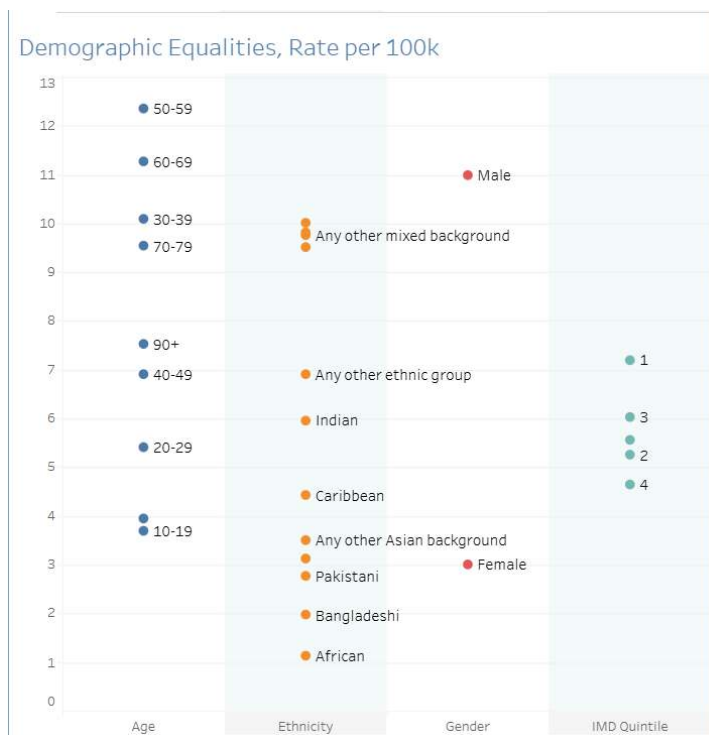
Demographic Equalities, Rate per 100k

13
12
11
10
9
8
7
6
5
4
3
2
1
0

50-59
60-69
30-39
70-79
90+
40-49
20-29
10-19

Any other mixed background
Any other ethnic group
Indian
Caribbean
Any other Asian background
Pakistani
Bangladeshi
African

Male
Female

1
3
2
4

Age
Ethnicity
Gender
IMD Quintile